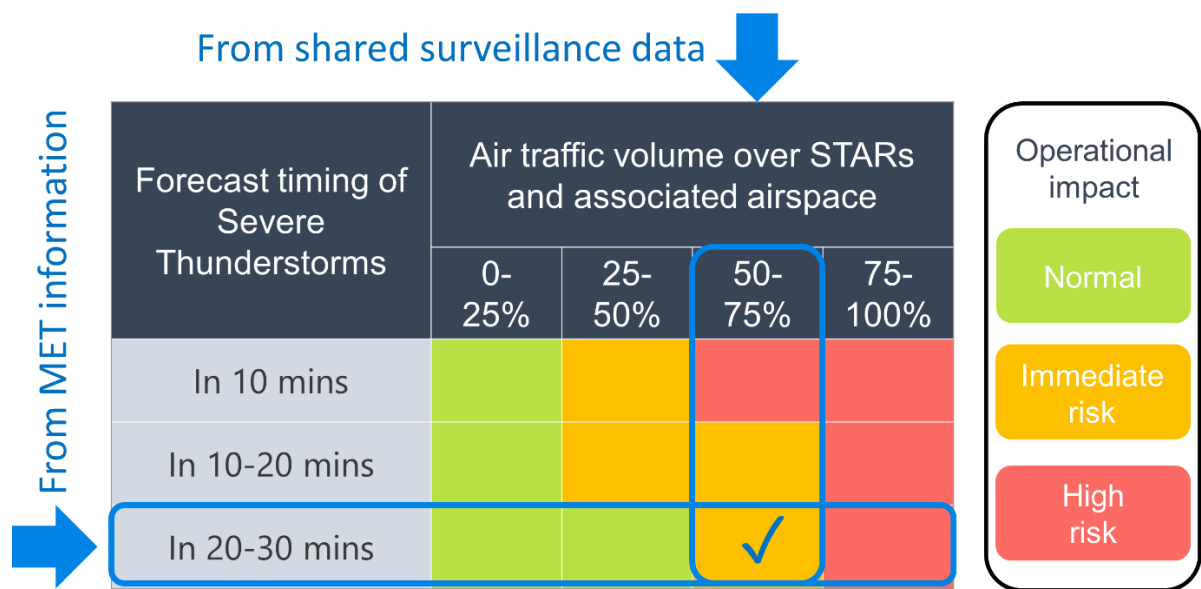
From shared surveillance data

From MET information

| Forecast timing of Severe Thunderstorms | Air traffic volume over STARs and associated airspace | | | |
|---|---|---|---|---|
| | 0-25% | 25-50% | 50-75% | 75-100% |
| In 10 mins | | | | |
| In 10-20 mins | | | | |
| In 20-30 mins | | | ✓ | |

Operational impact

Normal

Immediate risk

High risk